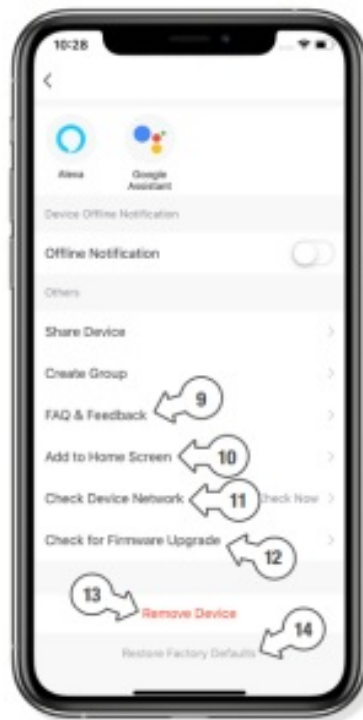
10:28

<

Alexa

Google Assistant

Device Offline Notification

Offline Notification

Others

Share Device

Create Group

FAQ & Feedback

9

Add to Home Screen

10

Check Device Network

11

Check Now

Check for Firmware Upgrade

12

13

Remove Device

14

Restore Factory Defaults